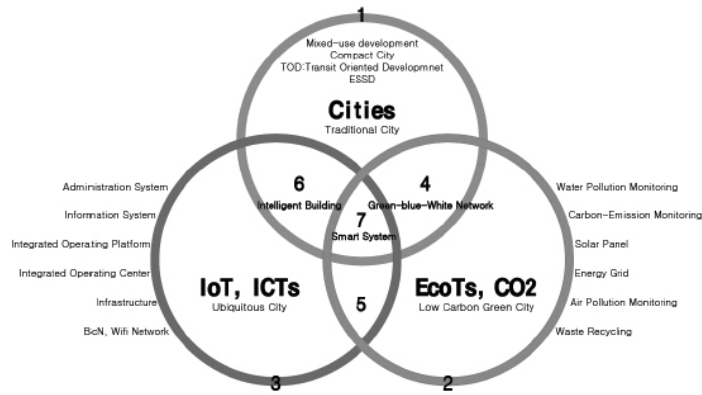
1

Mixed-use development
Compact City
TOD:Transit Oriented Developmnet
ESSD

Cities
Traditional City

Administration System
Information System
Integrated Operating Platform
Integrated Operating Center
Infrastructure
BcN, Wifi Network

6
Intelligent Building

4
Green-blue-White Network

7
Smart System

Water Pollution Monitoring
Carbon-Emission Monitoring
Solar Panel
Energy Grid
Air Pollution Monitoring
Waste Recycling

IoT, ICTs
Ubiquitous City

5

EcoTs, CO2
Low Carbon Green City

3

2